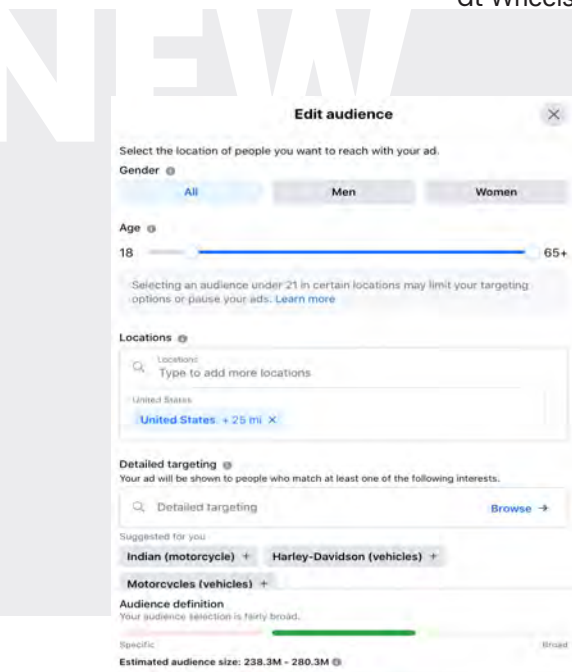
NEW

at Wheels

Edit audience

×

Select the location of people you want to reach with your ad.

Gender

All

Men

Women

Age

18

65+

Selecting an audience under 21 in certain locations may limit your targeting options or pause your ads. Learn more

Locations

Locations

Type to add more locations

United States

United States + 25 mi ×

Detailed targeting

Your ad will be shown to people who match at least one of the following interests.

Detailed targeting

Browse →

Suggested for you

Indian (motorcycle) +

Harley-Davidson (vehicles) +

Motorcycles (vehicles) +

Audience definition

Your audience selection is fairly broad.

Specific

Broad

Estimated audience size: 238.3M - 280.3M